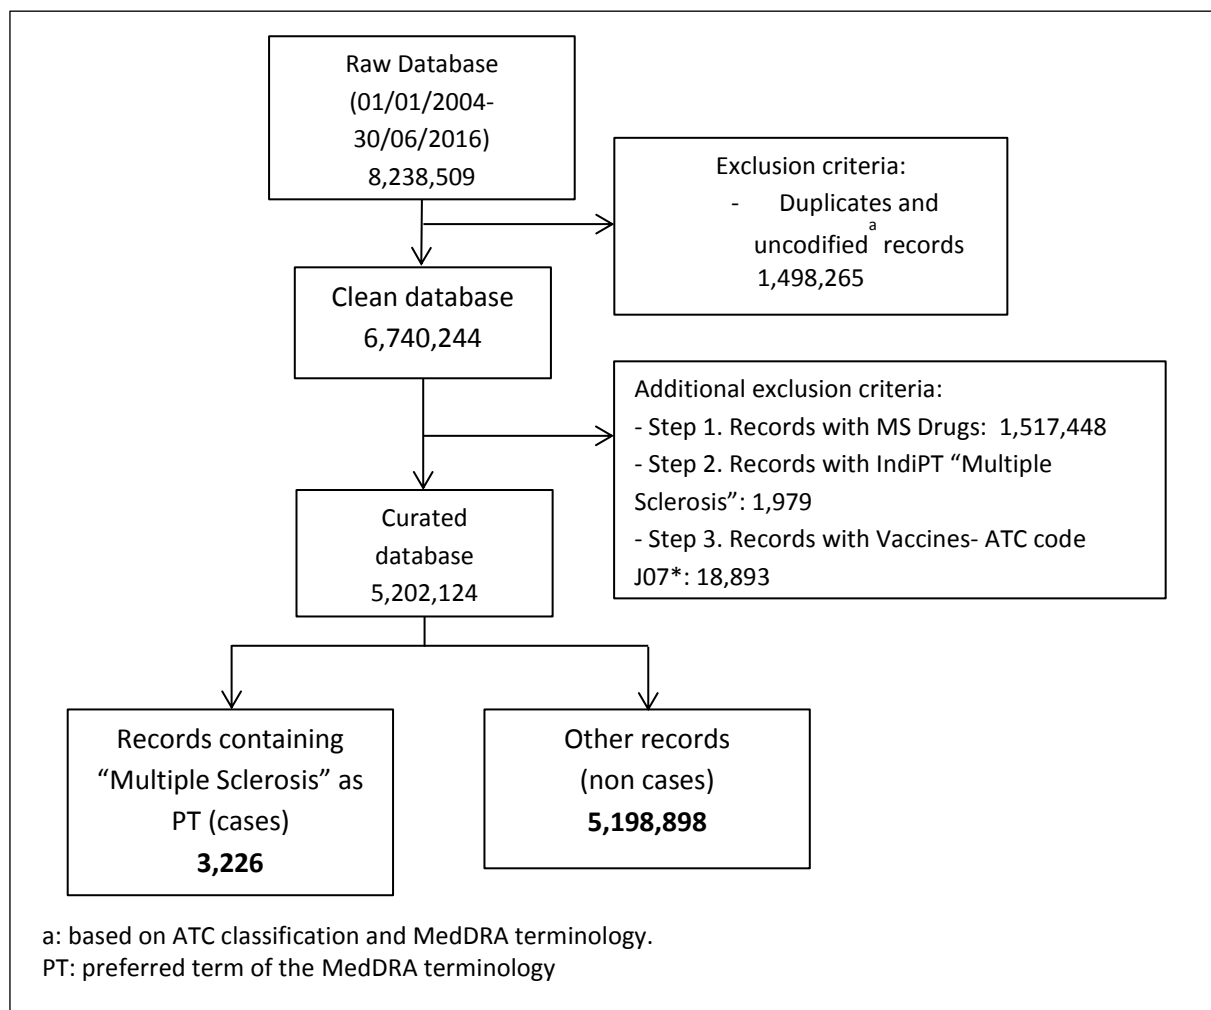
Raw Database (01/01/2004-30/06/2016) 8,238,509

Exclusion criteria:
- Duplicates and uncodified$^{a}$ records 1,498,265

Clean database 6,740,244

Additional exclusion criteria:
- Step 1. Records with MS Drugs: 1,517,448
- Step 2. Records with IndiPT "Multiple Sclerosis": 1,979
- Step 3. Records with Vaccines- ATC code J07*: 18,893

Curated database 5,202,124

Records containing "Multiple Sclerosis" as PT (cases)
**3,226**

Other records (non cases)
**5,198,898**

a: based on ATC classification and MedDRA terminology.
PT: preferred term of the MedDRA terminology